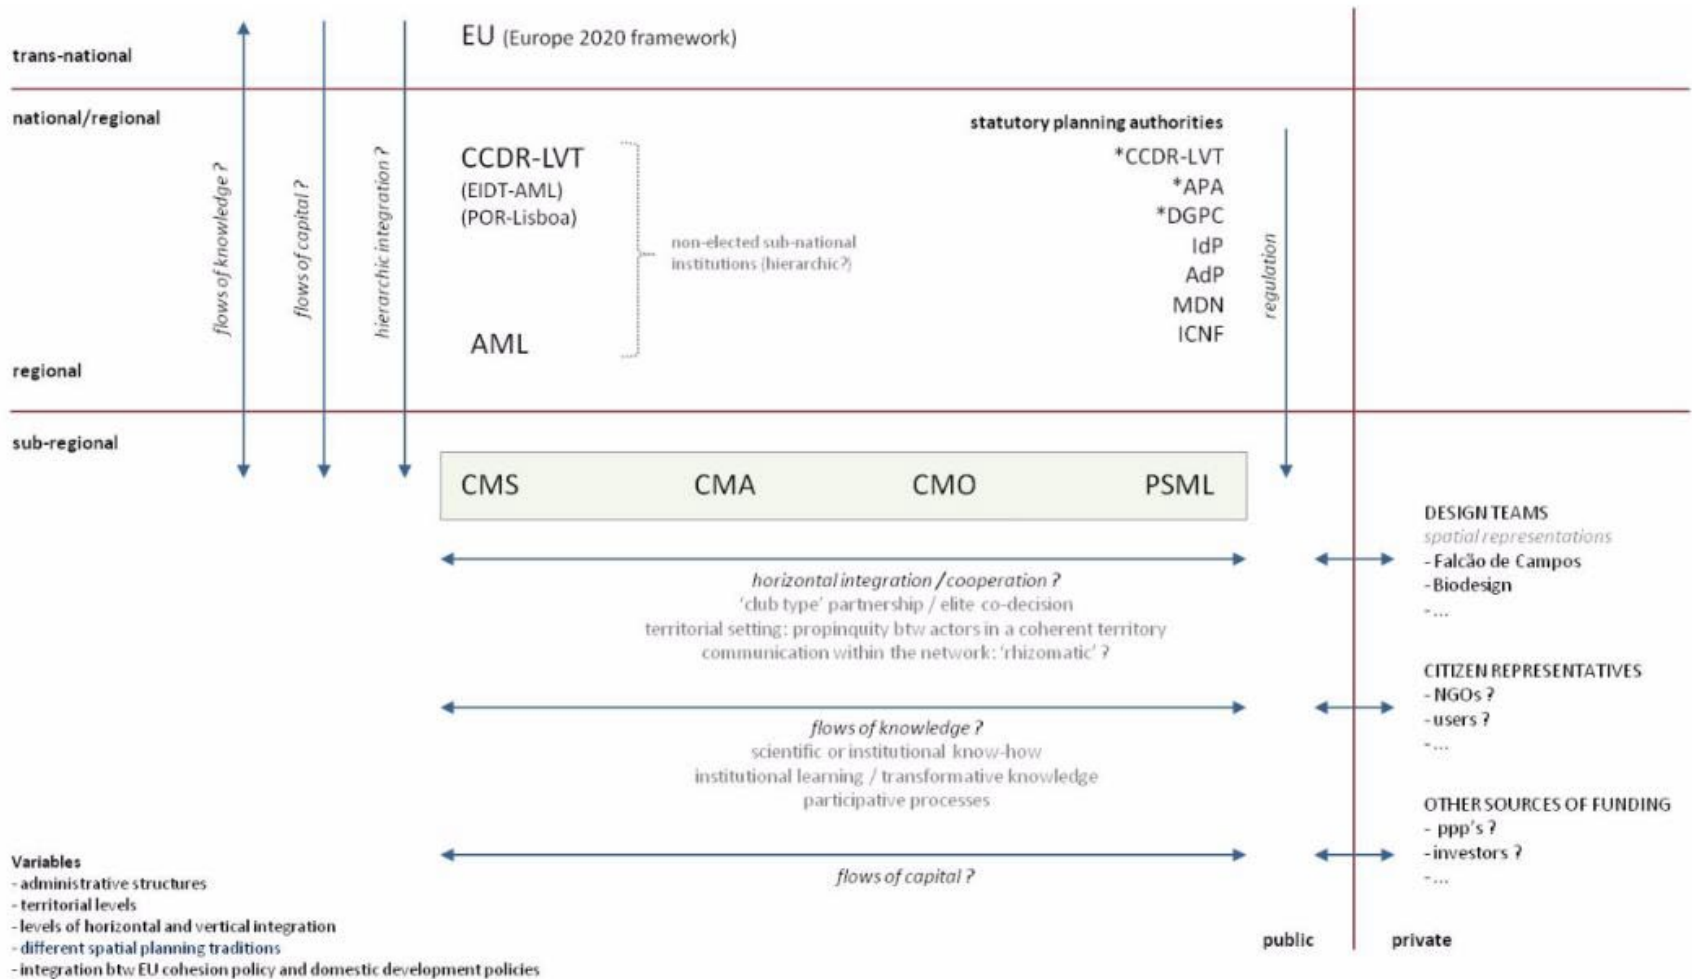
trans-national

EU (Europe 2020 framework)

national/regional

flows of knowledge ?

flows of capital ?

hierarchic integration ?

CCDR-LVT
(EIDT-AML)
(POR-Lisboa)

AML

non-elected sub-national institutions (hierarchic?)

statutory planning authorities
*CCDR-LVT
*APA
*DGPC
IdP
AdP
MDN
ICNF

regulation

regional

sub-regional

CMS CMA CMO PSML

horizontal integration / cooperation ?
'club type' partnership / elite co-decision
territorial setting: propinquity btw actors in a coherent territory
communication within the network: 'rhizomatic' ?

flows of knowledge ?
scientific or institutional know-how
institutional learning / transformative knowledge
participative processes

flows of capital ?

DESIGN TEAMS
spatial representations
- Falcão de Campos
- Biodesign
- ...

CITIZEN REPRESENTATIVES
- NGOs ?
- users ?
- ...

OTHER SOURCES OF FUNDING
- ppp's ?
- investors ?
- ...

public

private

Variables
- administrative structures
- territorial levels
- levels of horizontal and vertical integration
- different spatial planning traditions
- integration btw EU cohesion policy and domestic development policies